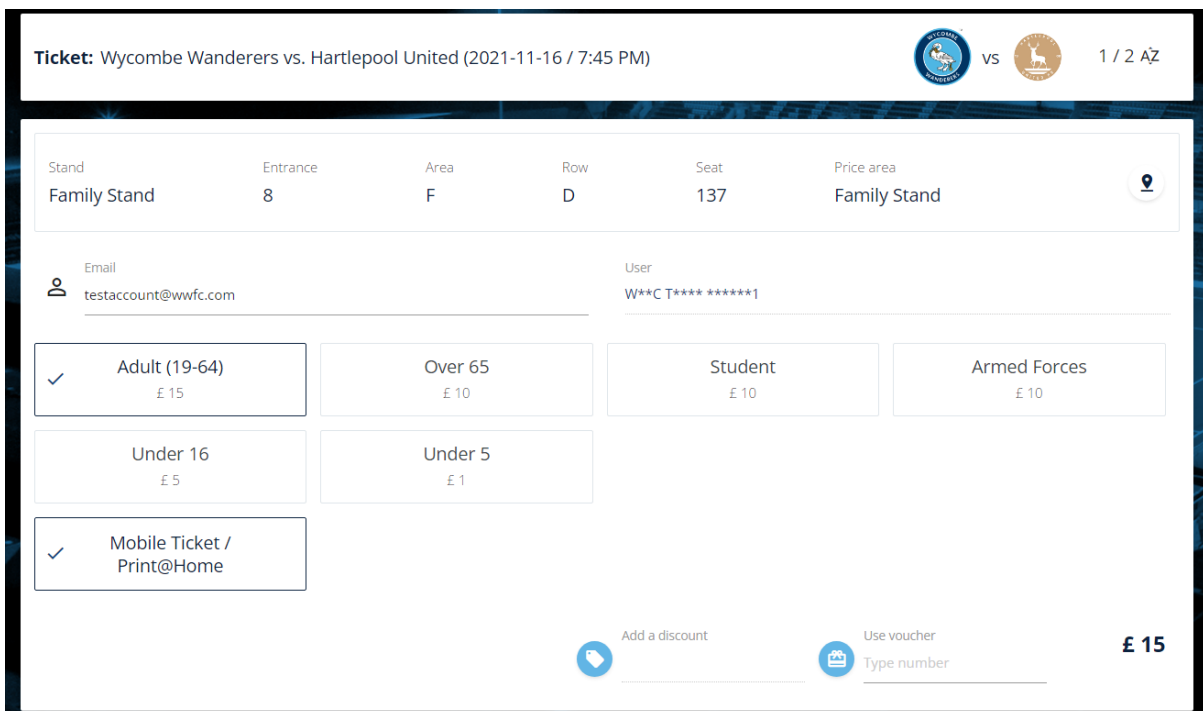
Ticket: Wycombe Wanderers vs. Hartlepool United (2021-11-16 / 7:45 PM)

WYCOMBE WANDERERS vs 1 / 2 AZ

| Stand | Entrance | Area | Row | Seat | Price area |
|---|---|---|---|---|---|
| Family Stand | 8 | F | D | 137 | Family Stand |

Email
testaccount@wwfc.com

User
W**C T**** ******1

Adult (19-64)
£ 15

Over 65
£ 10

Student
£ 10

Armed Forces
£ 10

Under 16
£ 5

Under 5
£ 1

Mobile Ticket / Print@Home

Add a discount

Use voucher
Type number

£ 15